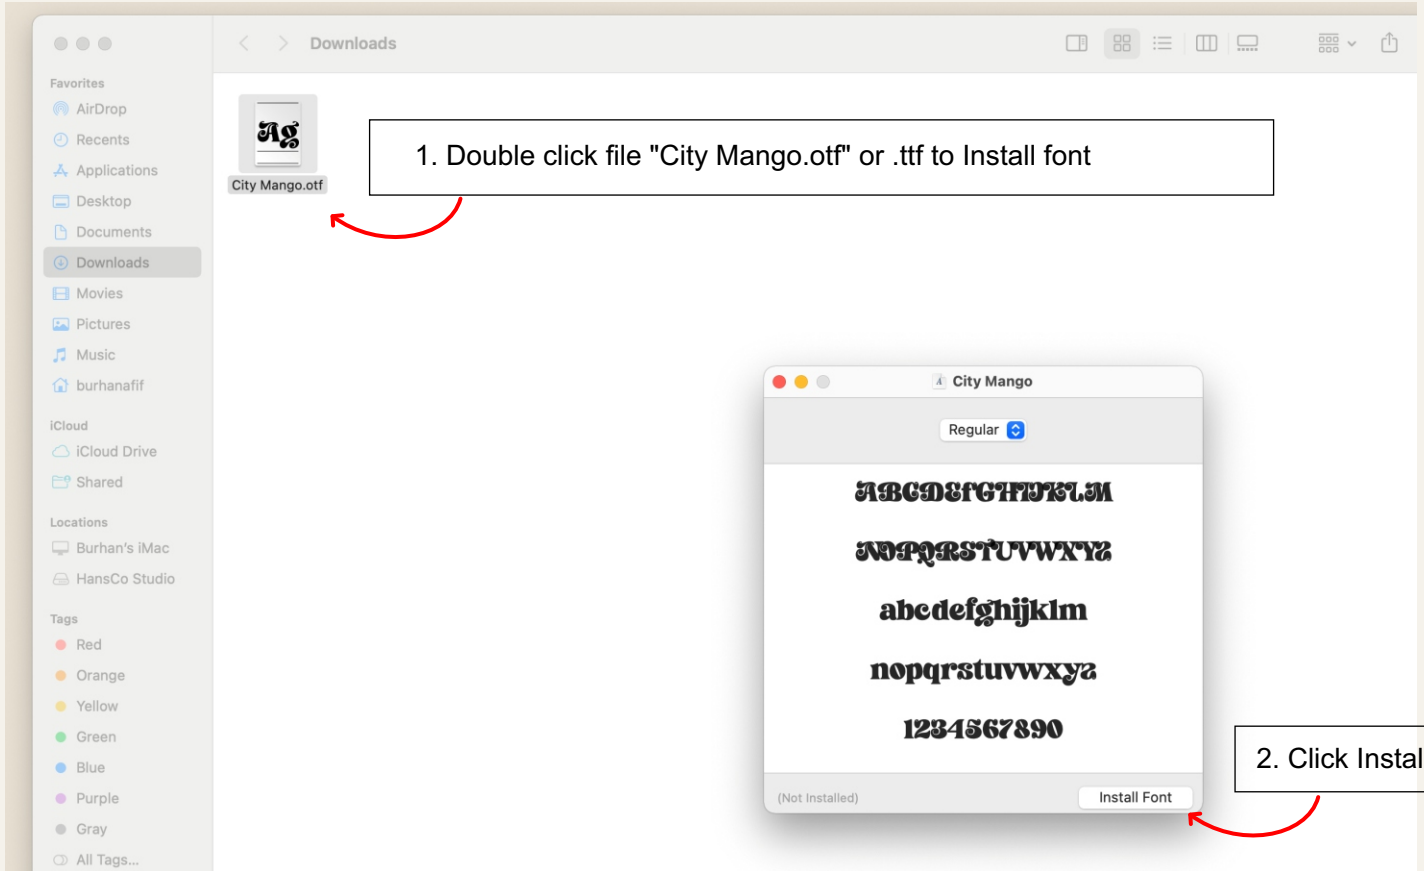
Downloads

Favorites
AirDrop
Recents
Applications
Desktop
Documents
Downloads
Movies
Pictures
Music
burhanafif

iCloud
iCloud Drive
Shared

Locations
Burhan's iMac
HansCo Studio

Tags
Red
Orange
Yellow
Green
Blue
Purple
Gray
All Tags...

Ag
City Mango.otf

1. Double click file "City Mango.otf" or .ttf to Install font

City Mango
Regular

ABCDEFGHIJKLM
NOPQRSTUVWXYZ
abcdefghijklm
nopqrstuvwxyz
1234567890

(Not Installed)
Install Font

2. Click Instal